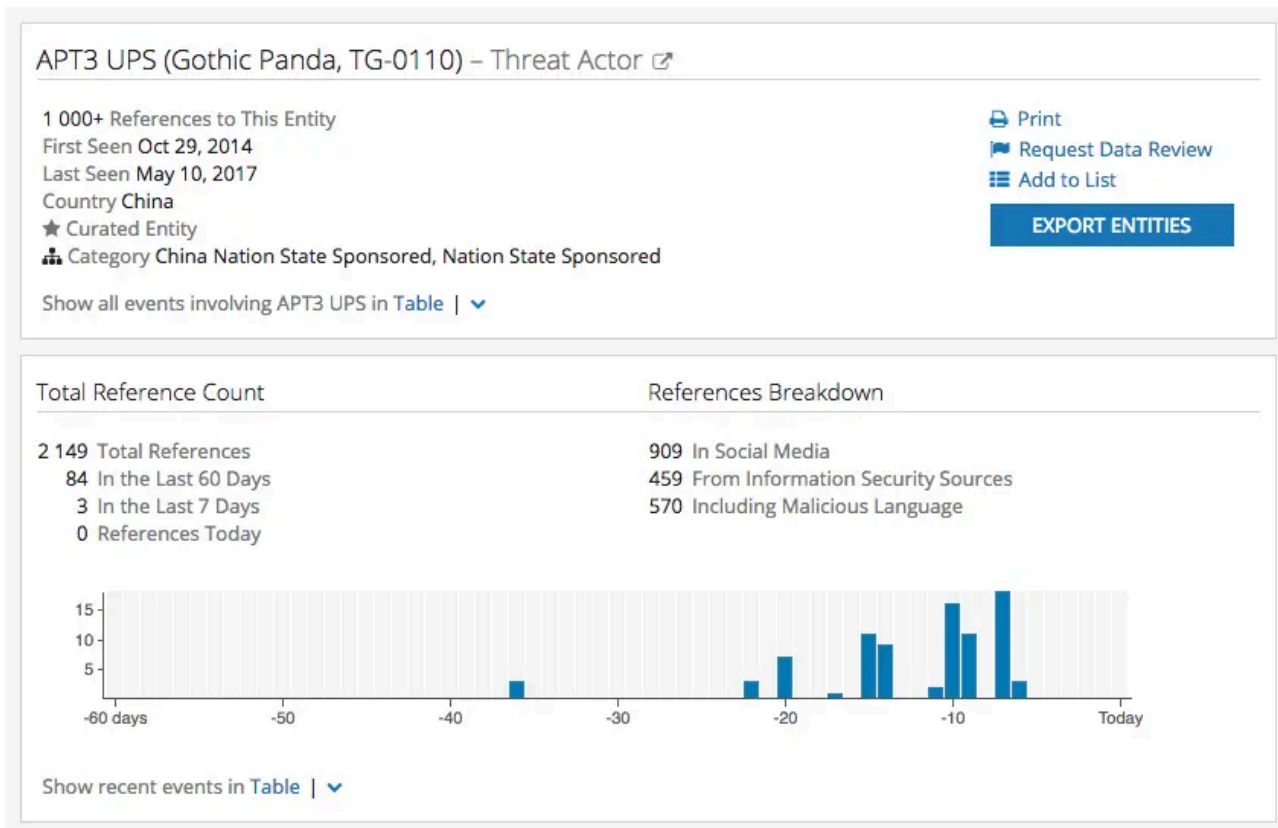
APT3 UPS (Gothic Panda, TG-0110) – Threat Actor

1 000+ References to This Entity
First Seen Oct 29, 2014
Last Seen May 10, 2017
Country China
Curated Entity
Category China Nation State Sponsored, Nation State Sponsored

Show all events involving APT3 UPS in Table |

Print
Request Data Review
Add to List
EXPORT ENTITIES

Total Reference Count

2 149 Total References
84 In the Last 60 Days
3 In the Last 7 Days
0 References Today

References Breakdown

909 In Social Media
459 From Information Security Sources
570 Including Malicious Language

15
10
5
-60 days
-50
-40
-30
-20
-10
Today

Show recent events in Table |